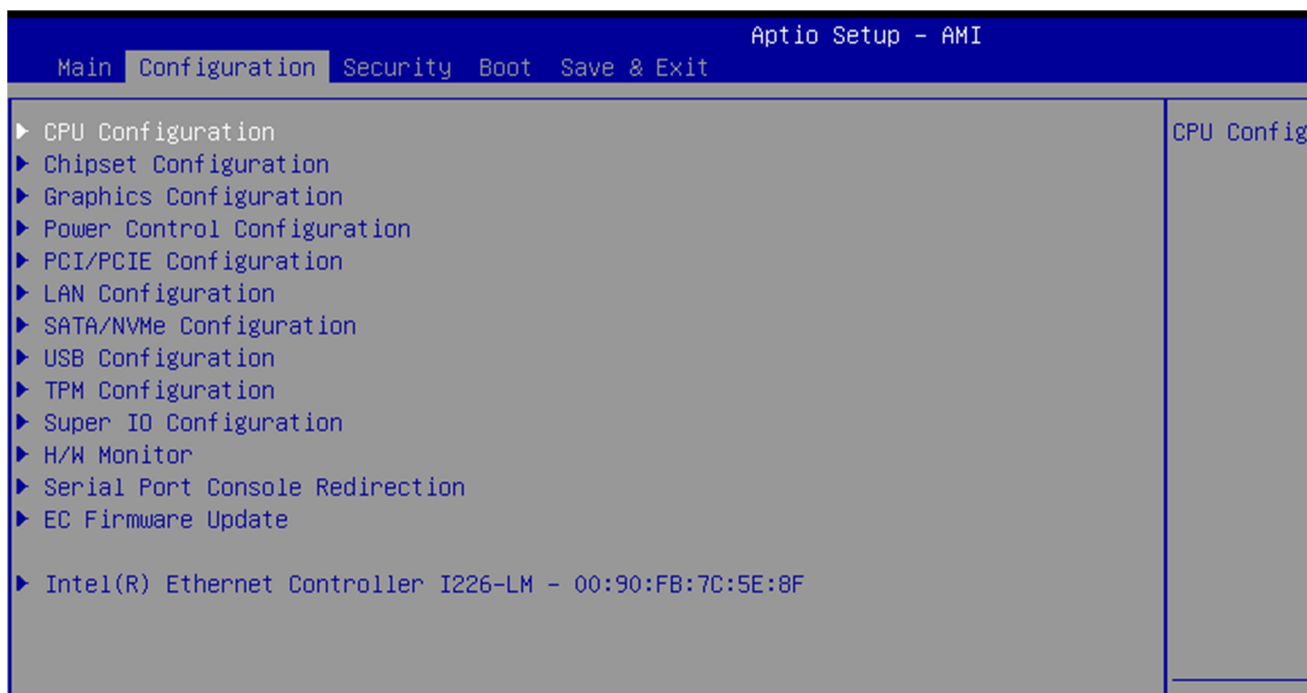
Aptio Setup – AMI

Main Configuration Security Boot Save & Exit

▶ CPU Configuration
▶ Chipset Configuration
▶ Graphics Configuration
▶ Power Control Configuration
▶ PCI/PCIE Configuration
▶ LAN Configuration
▶ SATA/NVMe Configuration
▶ USB Configuration
▶ TPM Configuration
▶ Super IO Configuration
▶ H/W Monitor
▶ Serial Port Console Redirection
▶ EC Firmware Update

▶ Intel(R) Ethernet Controller I226-LM – 00:90:FB:7C:5E:8F

CPU Config